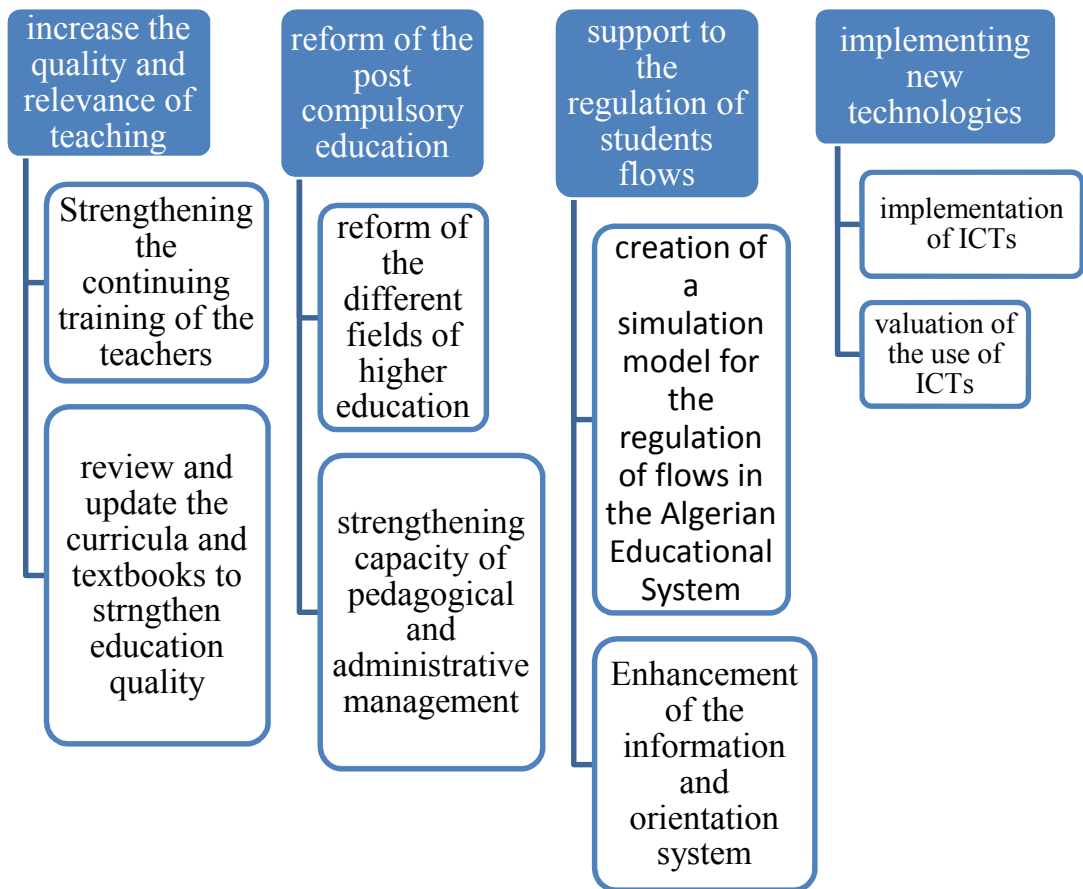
increase the quality and relevance of teaching

Strengthening the continuing training of the teachers

review and update the curricula and textbooks to strngthen education quality

reform of the post compulsory education

reform of the different fields of higher education

strengthening capacity of pedagogical and administrative management

support to the regulation of students flows

creation of a simulation model for the regulation of flows in the Algerian Educational System

Enhancement of the information and orientation system

implementing new technologies

implementation of ICTs

valuation of the use of ICTs